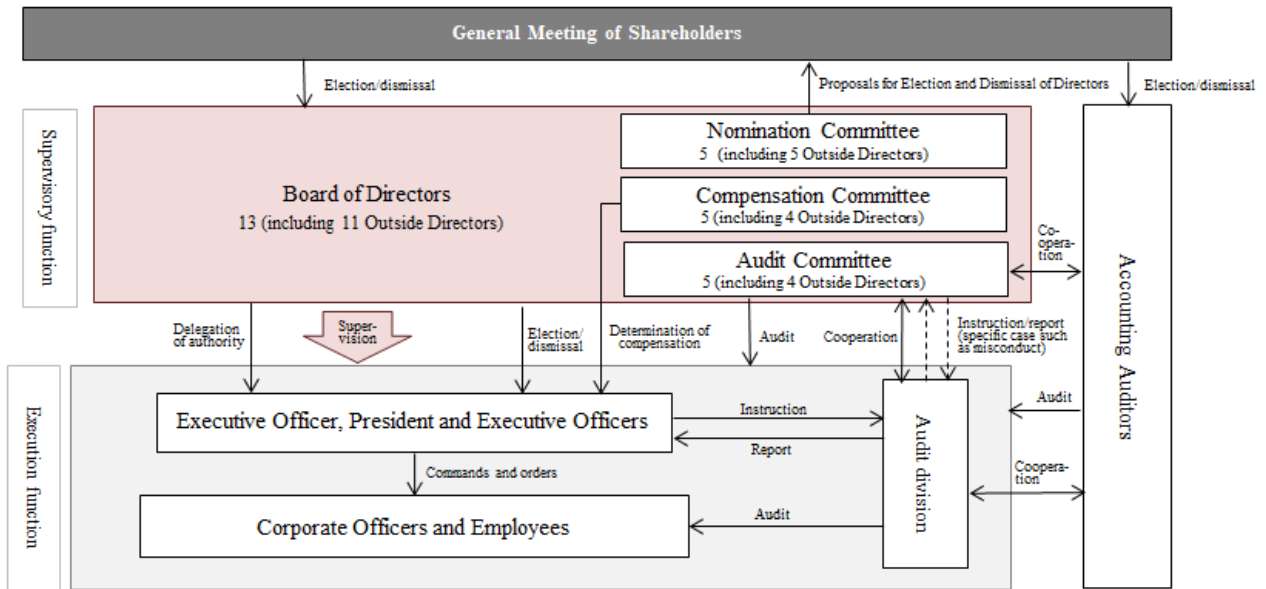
General Meeting of Shareholders

Election/dismissal

Proposals for Election and Dismissal of Directors

Election/dismissal

Supervisory function

Board of Directors
13 (including 11 Outside Directors)

Nomination Committee
5 (including 5 Outside Directors)

Compensation Committee
5 (including 4 Outside Directors)

Audit Committee
5 (including 4 Outside Directors)

Co-operation

Accounting Auditors

Delegation of authority

Super-vision

Election/dismissal

Determination of compensation

Audit

Cooperation

Instruction/report (specific case such as misconduct)

Execution function

Executive Officer, President and Executive Officers

Instruction

Report

Audit division

Audit

Commands and orders

Cooperation

Corporate Officers and Employees

Audit